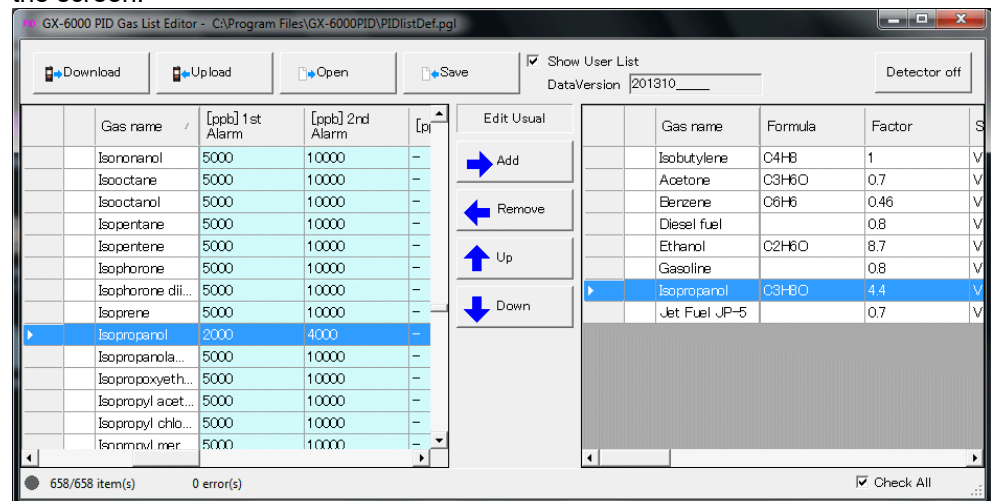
the screen.

GX-6000 PID Gas List Editor - C:\Program Files\GX-6000PID\PIDlistDef.pgl

Download
Upload
Open
Save
Show User List
DataVersion 201310_____
Detector off

| | Gas name | [ppb] 1st Alarm | [ppb] 2nd Alarm | [p |
|---|---|---|---|---|
| | Isononanol | 5000 | 10000 | – |
| | Isooctane | 5000 | 10000 | – |
| | Isooctanol | 5000 | 10000 | – |
| | Isopentane | 5000 | 10000 | – |
| | Isopentene | 5000 | 10000 | – |
| | Isophorone | 5000 | 10000 | – |
| | Isophorone dii... | 5000 | 10000 | – |
| | Isoprene | 5000 | 10000 | – |
| | Isopropanol | 2000 | 4000 | – |
| | Isopropanola... | 5000 | 10000 | – |
| | Isopropoxyeth... | 5000 | 10000 | – |
| | Isopropyl acet... | 5000 | 10000 | – |
| | Isopropyl chlo... | 5000 | 10000 | – |
| | Isopropyl mer... | 5000 | 10000 | – |

Edit Usual
Add
Remove
Up
Down

| | Gas name | Formula | Factor | S |
|---|---|---|---|---|
| | Isobutylene | C4H8 | 1 | V |
| | Acetone | C3H6O | 0.7 | V |
| | Benzene | C6H6 | 0.46 | V |
| | Diesel fuel | | 0.8 | V |
| | Ethanol | C2H6O | 8.7 | V |
| | Gasoline | | 0.8 | V |
| | Isopropanol | C3H8O | 4.4 | V |
| | Jet Fuel JP-5 | | 0.7 | V |

658/658 item(s)
0 error(s)
Check All